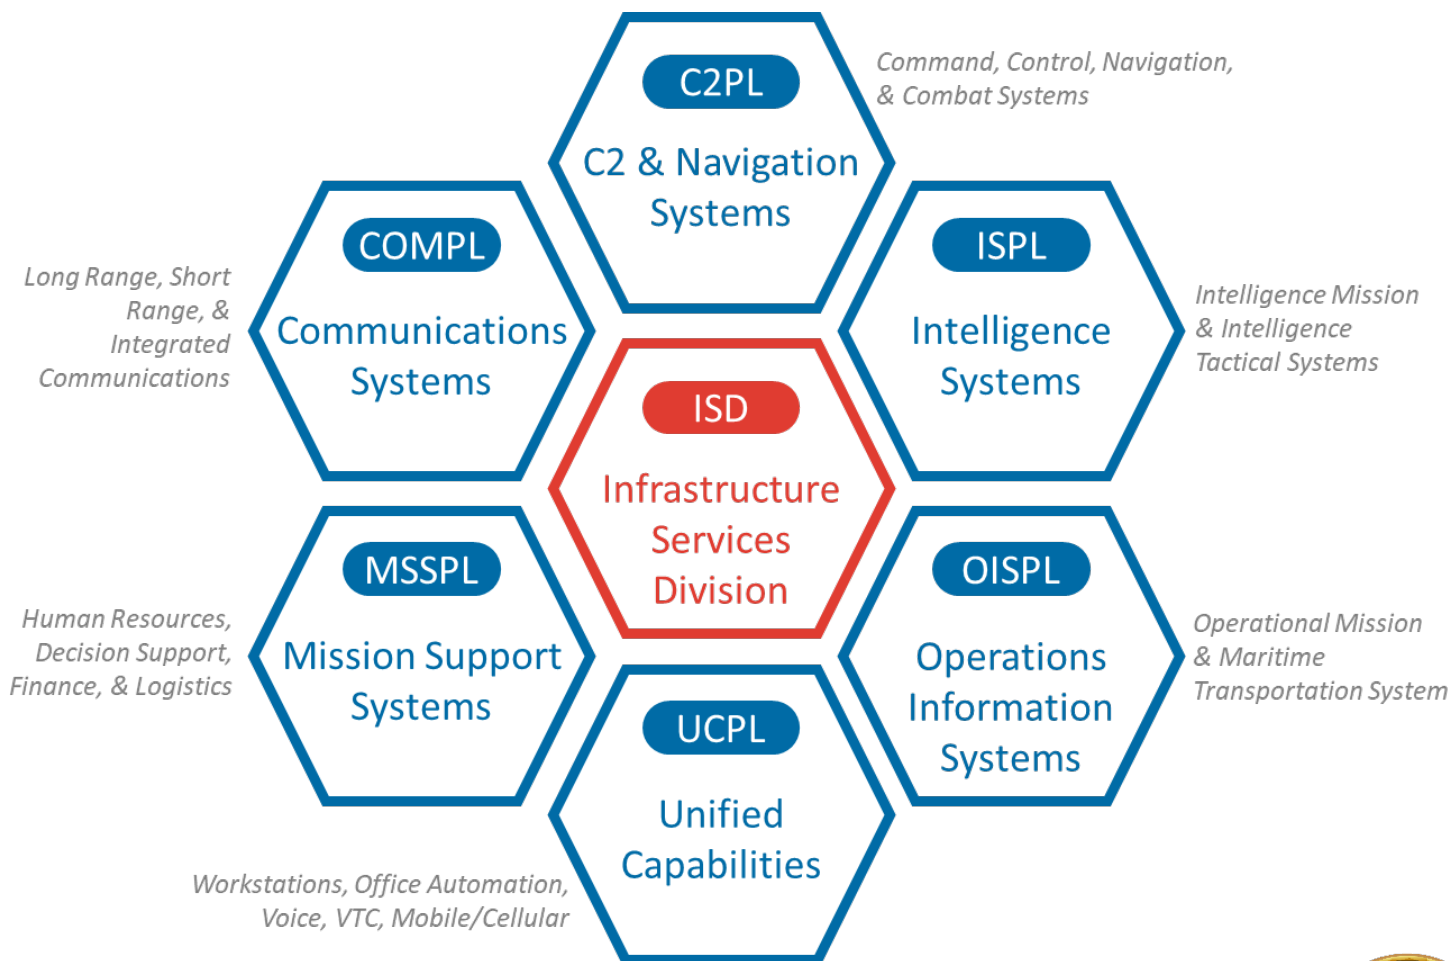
C2PL
C2 & Navigation Systems

Command, Control, Navigation, & Combat Systems

COMPL
Communications Systems

Long Range, Short Range, & Integrated Communications

ISPL
Intelligence Systems

Intelligence Mission & Intelligence Tactical Systems

ISD
Infrastructure Services Division

MSSPL
Mission Support Systems

Human Resources, Decision Support, Finance, & Logistics

OISPL
Operations Information Systems

Operational Mission & Maritime Transportation System

UCPL
Unified Capabilities

Workstations, Office Automation, Voice, VTC, Mobile/Cellular